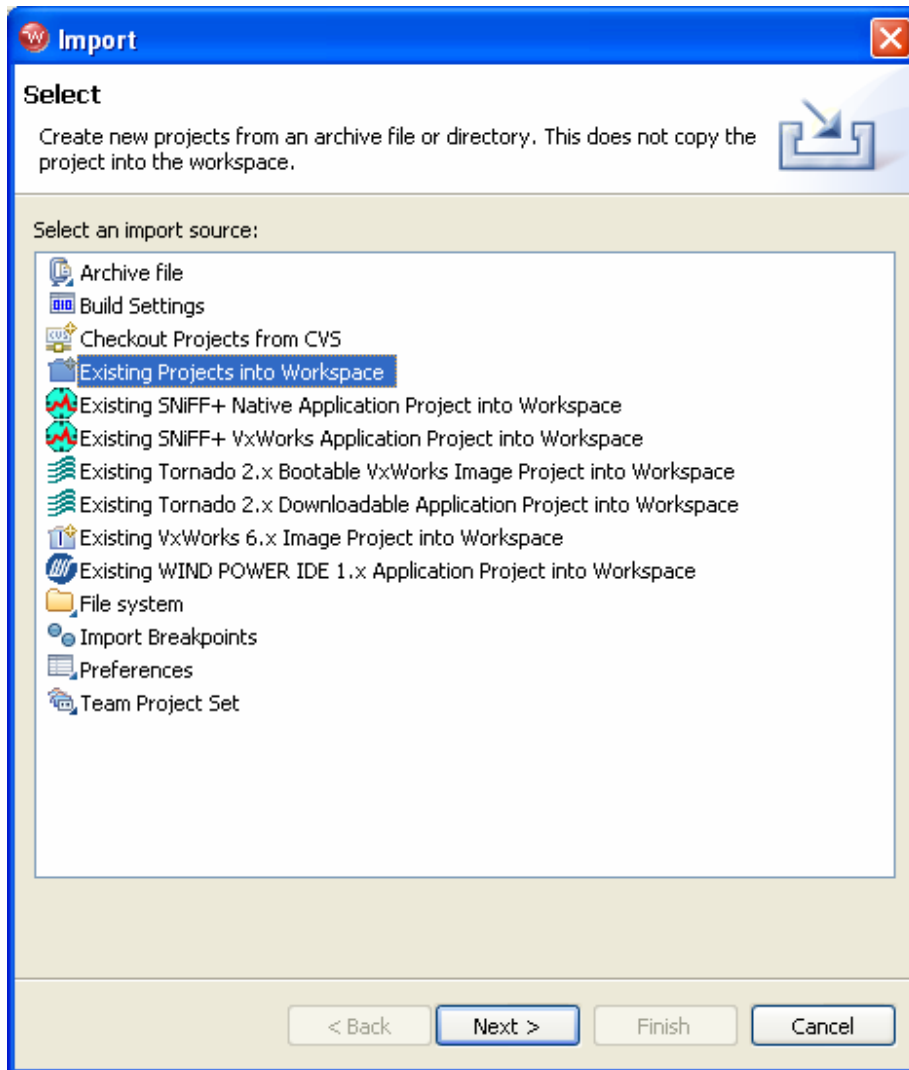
Import

Select

Create new projects from an archive file or directory. This does not copy the project into the workspace.

Select an import source:

Archive file
Build Settings
Checkout Projects from CVS
Existing Projects into Workspace
Existing SNiFF+ Native Application Project into Workspace
Existing SNiFF+ VxWorks Application Project into Workspace
Existing Tornado 2.x Bootable VxWorks Image Project into Workspace
Existing Tornado 2.x Downloadable Application Project into Workspace
Existing VxWorks 6.x Image Project into Workspace
Existing WIND POWER IDE 1.x Application Project into Workspace
File system
Import Breakpoints
Preferences
Team Project Set

< Back
Next >
Finish
Cancel